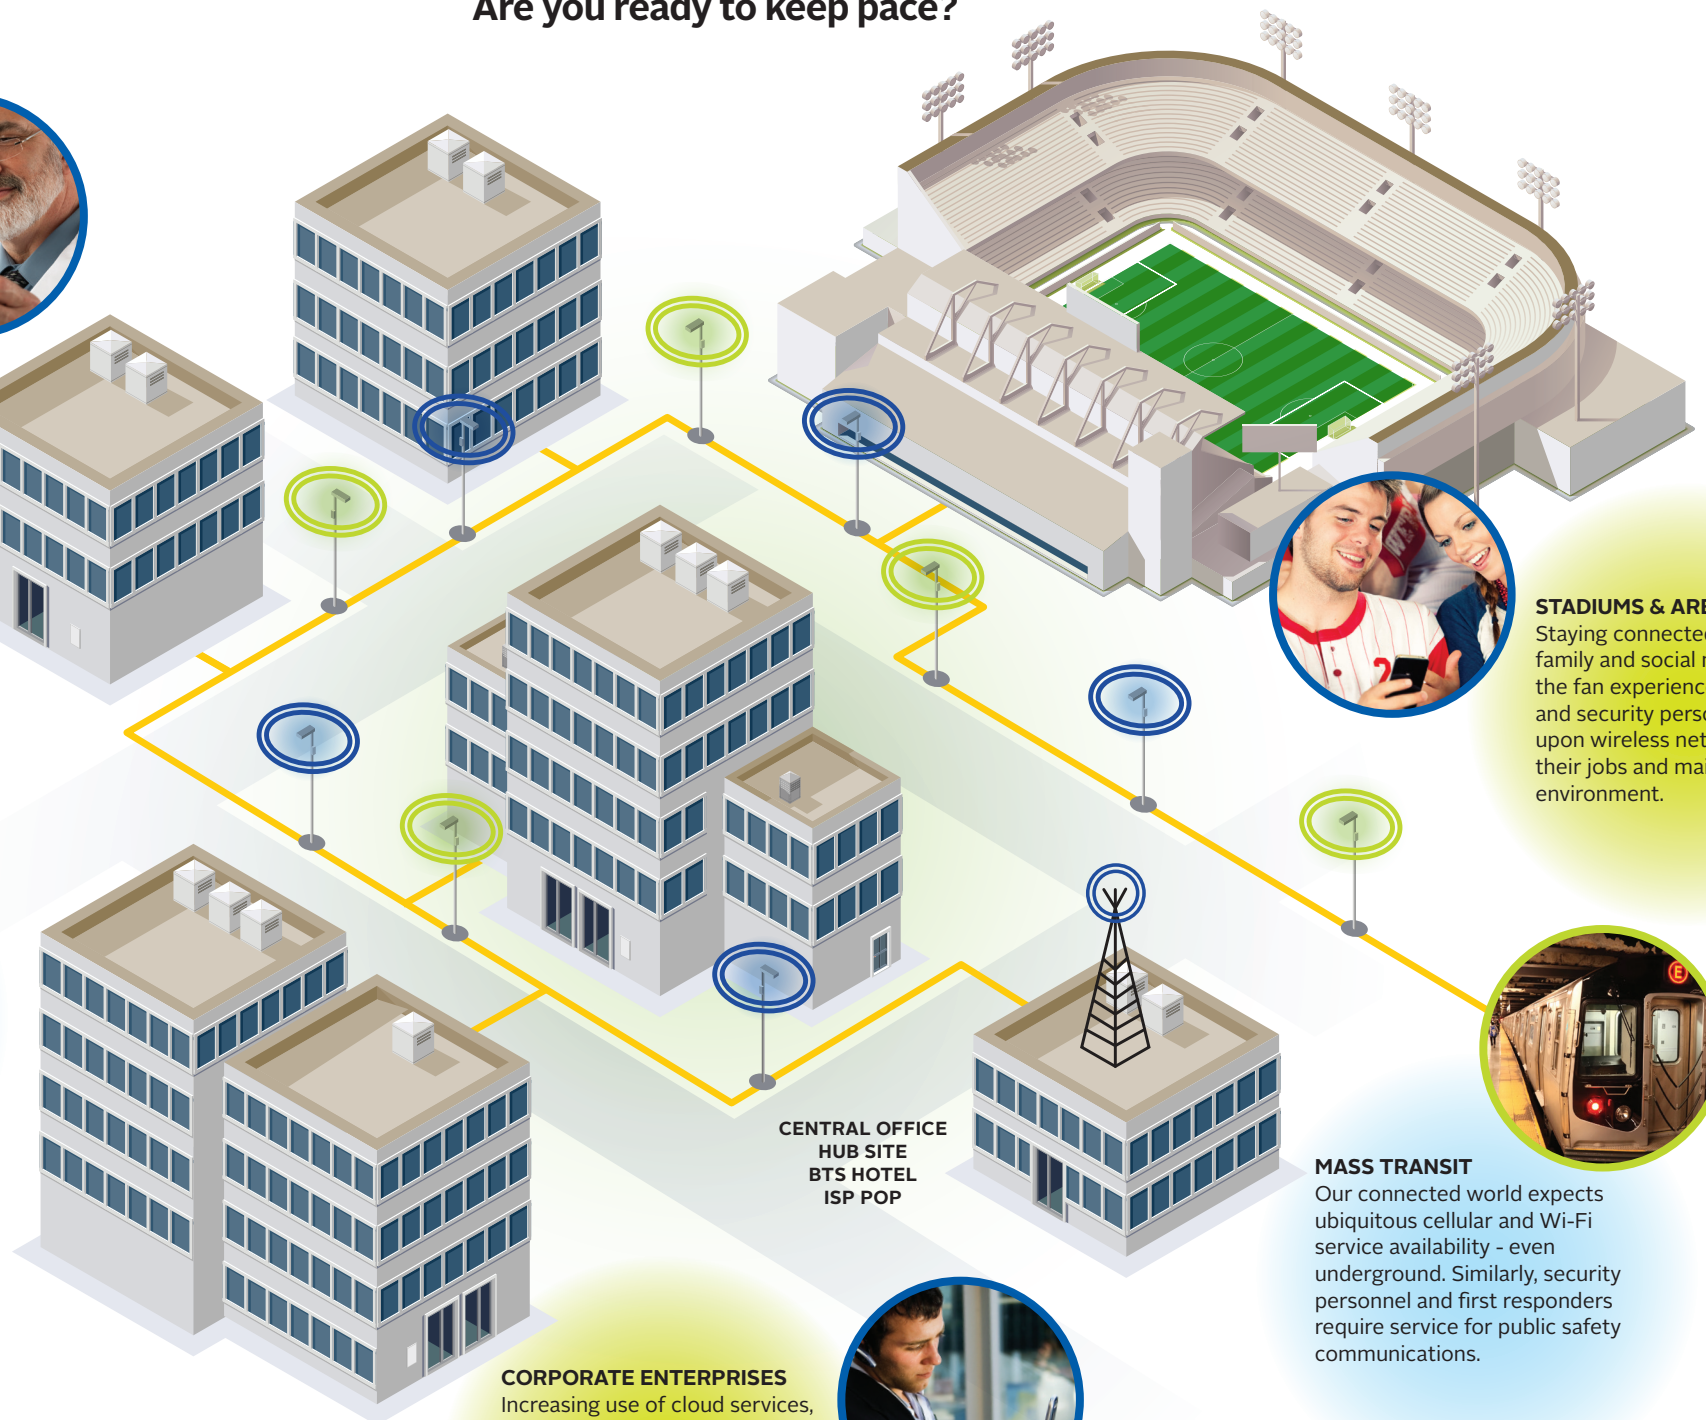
Are you ready to keep pace?

STADIUMS & ARE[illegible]
Staying connecte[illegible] family and social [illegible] the fan experienc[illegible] and security pers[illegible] upon wireless net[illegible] their jobs and ma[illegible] environment.

CENTRAL OFFICE
HUB SITE
BTS HOTEL
ISP POP

MASS TRANSIT
Our connected world expects ubiquitous cellular and Wi-Fi service availability - even underground. Similarly, security personnel and first responders require service for public safety communications.

CORPORATE ENTERPRISES
Increasing use of cloud services,